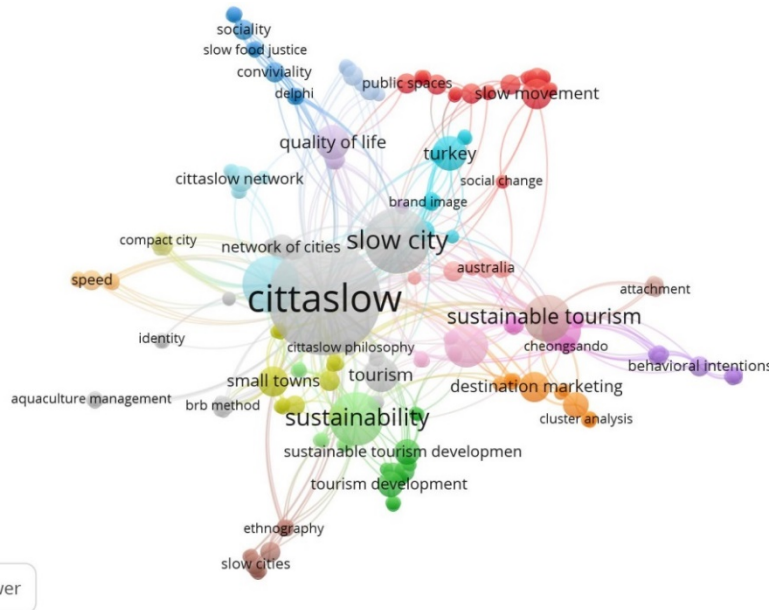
sociality
slow food justice
conviviality
delphi
public spaces
slow movement
quality of life
turkey
cittaslow network
social change
brand image
compact city
network of cities
slow city
australia
speed
cittaslow
attachment
sustainable tourism
identity
cheongsando
cittaslow philosophy
behavioral intentions
small towns
tourism
destination marketing
aquaculture management
brb method
cluster analysis
sustainability
sustainable tourism developmen
tourism development
ethnography
slow cities
wer